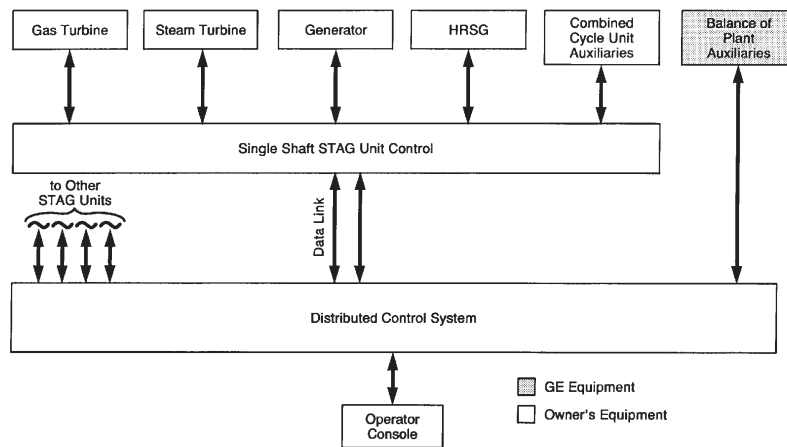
Gas Turbine

Steam Turbine

Generator

HRSG

Combined Cycle Unit Auxiliaries

Balance of Plant Auxiliaries

Single Shaft STAG Unit Control

to Other STAG Units

Data Link

Distributed Control System

Operator Console

GE Equipment

Owner's Equipment